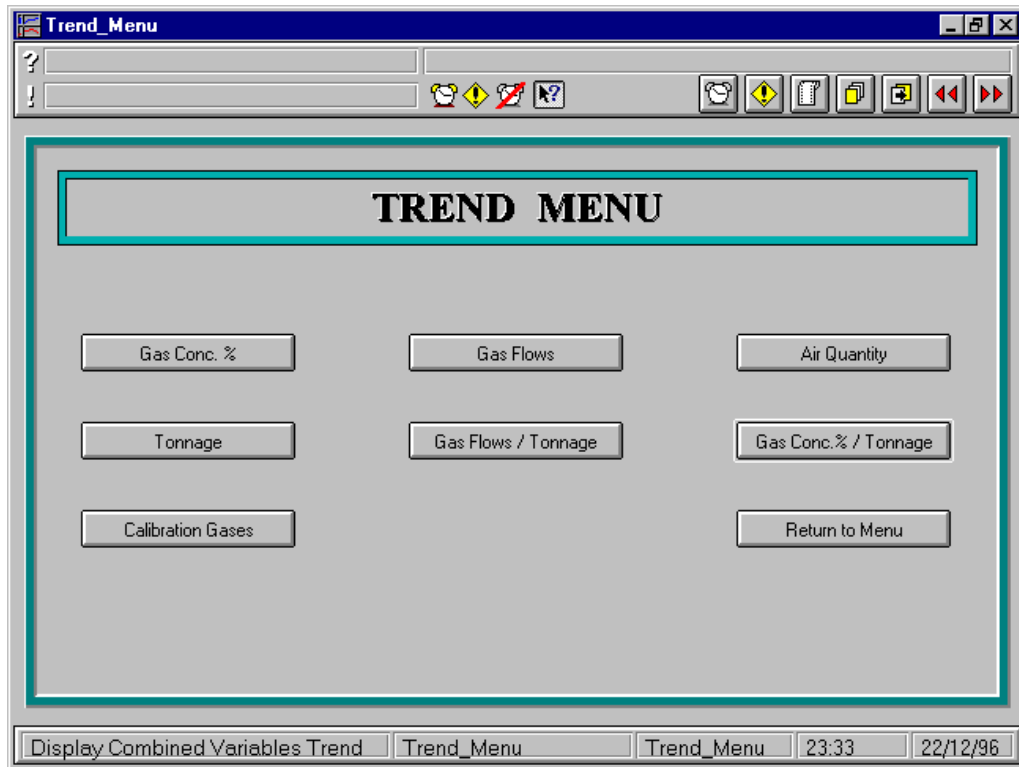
Trend_Menu

?

!

TREND MENU

Gas Conc. %

Gas Flows

Air Quantity

Tonnage

Gas Flows / Tonnage

Gas Conc.% / Tonnage

Calibration Gases

Return to Menu

Display Combined Variables Trend | Trend_Menu | Trend_Menu | 23:33 | 22/12/96